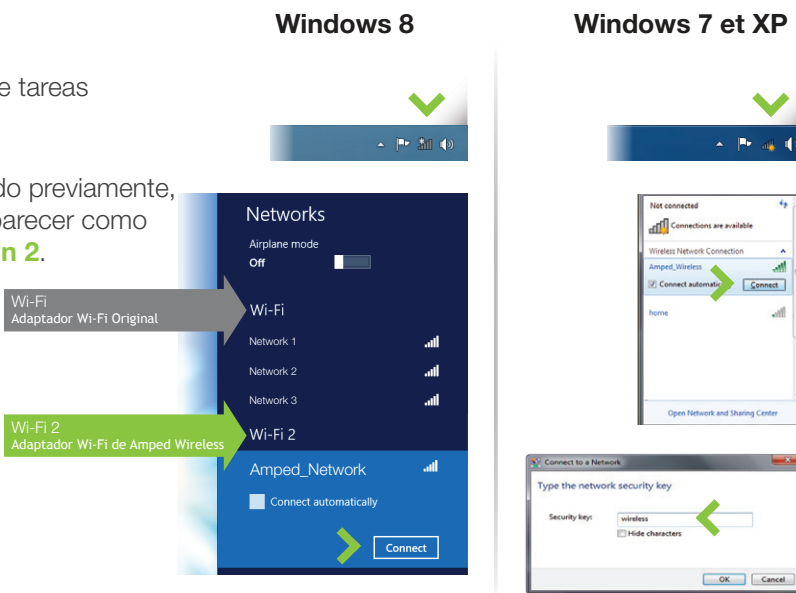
Windows 8

Windows 7 et XP

e tareas

do previamente, parecer como n 2.

Wi-Fi
Adaptador Wi-Fi Original

Wi-Fi 2
Adaptador Wi-Fi de Amped Wireless

Networks

Airplane mode
Off

Wi-Fi

Network 1

Network 2

Network 3

Wi-Fi 2

Amped_Network

Connect automatically

Connect

Not connected

Connections are available

Wireless Network Connection

Amped_Wireless

Connect automatic

Connect

home

Open Network and Sharing Center

Connect to a Network

Type the network security key

Security key: wireless

Hide characters

OK Cancel